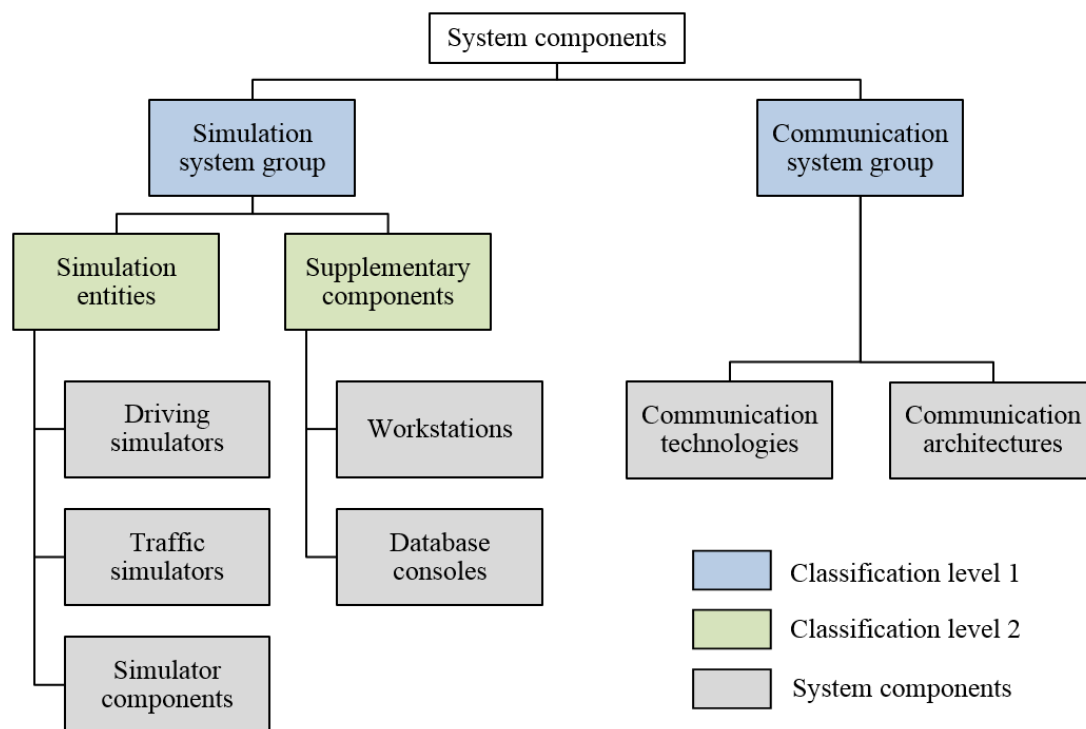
System components

Simulation system group

Communication system group

Simulation entities

Supplementary components

Driving simulators

Traffic simulators

Simulator components

Workstations

Database consoles

Communication technologies

Communication architectures

Classification level 1

Classification level 2

System components